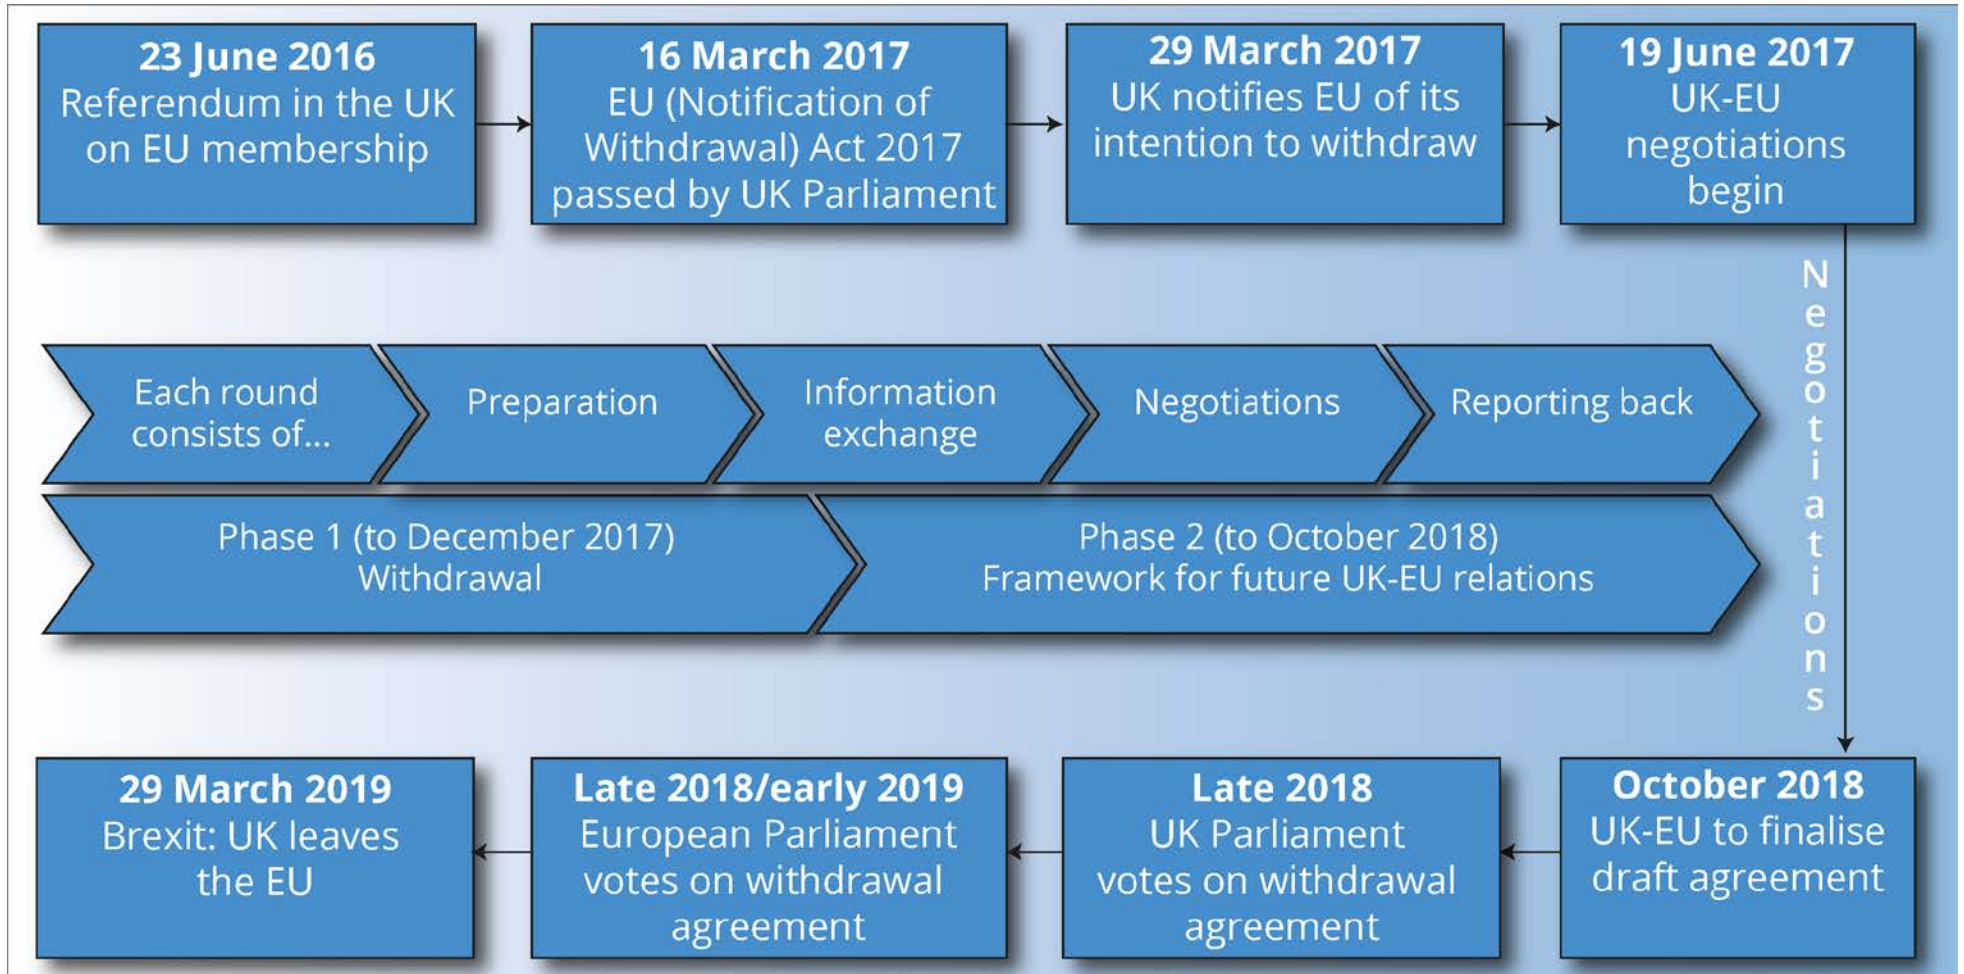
**23 June 2016**
Referendum in the UK on EU membership

**16 March 2017**
EU (Notification of Withdrawal) Act 2017 passed by UK Parliament

**29 March 2017**
UK notifies EU of its intention to withdraw

**19 June 2017**
UK-EU negotiations begin

Negotiations

Each round consists of...

Preparation

Information exchange

Negotiations

Reporting back

Phase 1 (to December 2017)
Withdrawal

Phase 2 (to October 2018)
Framework for future UK-EU relations

**October 2018**
UK-EU to finalise draft agreement

**Late 2018**
UK Parliament votes on withdrawal agreement

**Late 2018/early 2019**
European Parliament votes on withdrawal agreement

**29 March 2019**
Brexit: UK leaves the EU